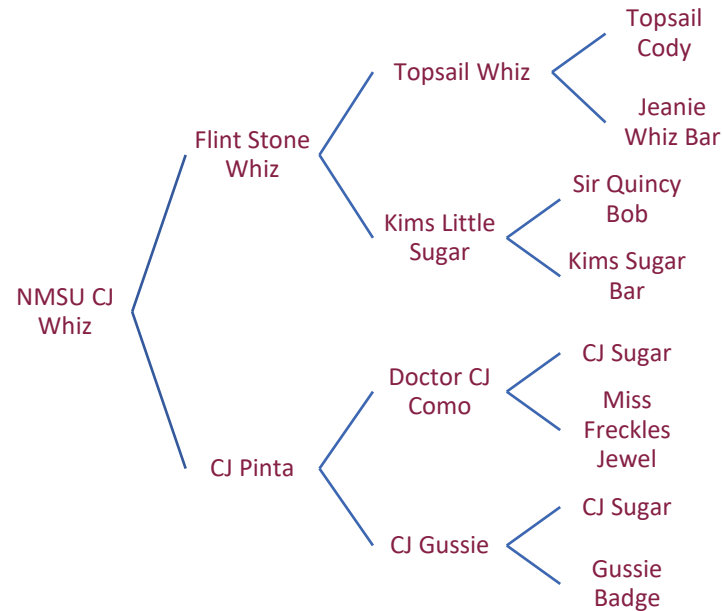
NMSU CJ Whiz

Flint Stone Whiz

Topsail Whiz

Topsail Cody

Jeanie Whiz Bar

Kims Little Sugar

Sir Quincy Bob

Kims Sugar Bar

CJ Pinta

Doctor CJ Como

CJ Sugar

Miss Freckles Jewel

CJ Gussie

CJ Sugar

Gussie Badge